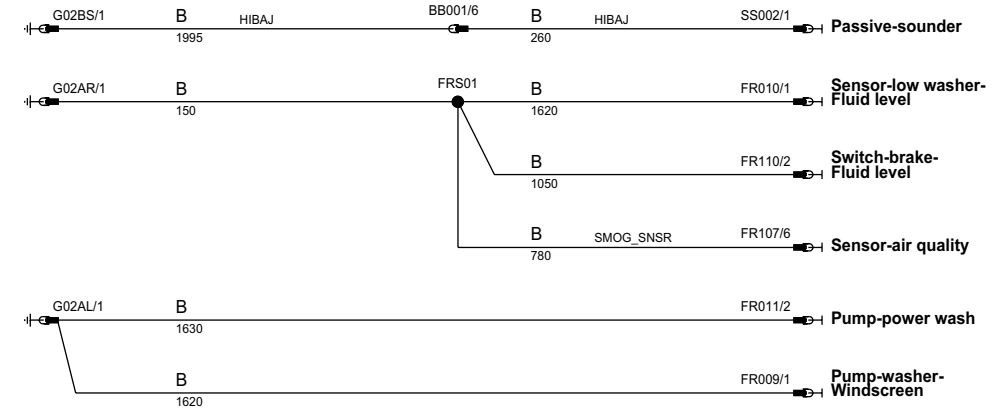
G02BS/1
B
HIBAJ
1995
BB001/6
B
HIBAJ
260
SS002/1
Passive-sounder

G02AR/1
B
150
FRS01
B
1620
FR010/1
Sensor-low washer-Fluid level

B
1050
FR110/2
Switch-brake-Fluid level

B
SMOG_SNSR
780
FR107/6
Sensor-air quality

G02AL/1
B
1630
FR011/2
Pump-power wash

B
1620
FR009/1
Pump-washer-Windscreen